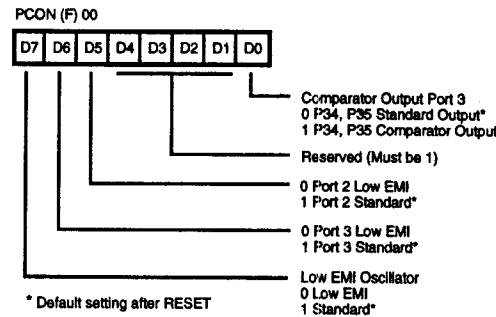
PCON (F) 00

D7 D6 D5 D4 D3 D2 D1 D0

Comparator Output Port 3
0 P34, P35 Standard Output*
1 P34, P35 Comparator Output

Reserved (Must be 1)

0 Port 2 Low EMI
1 Port 2 Standard*

0 Port 3 Low EMI
1 Port 3 Standard*

Low EMI Oscillator
0 Low EMI
1 Standard*

* Default setting after RESET